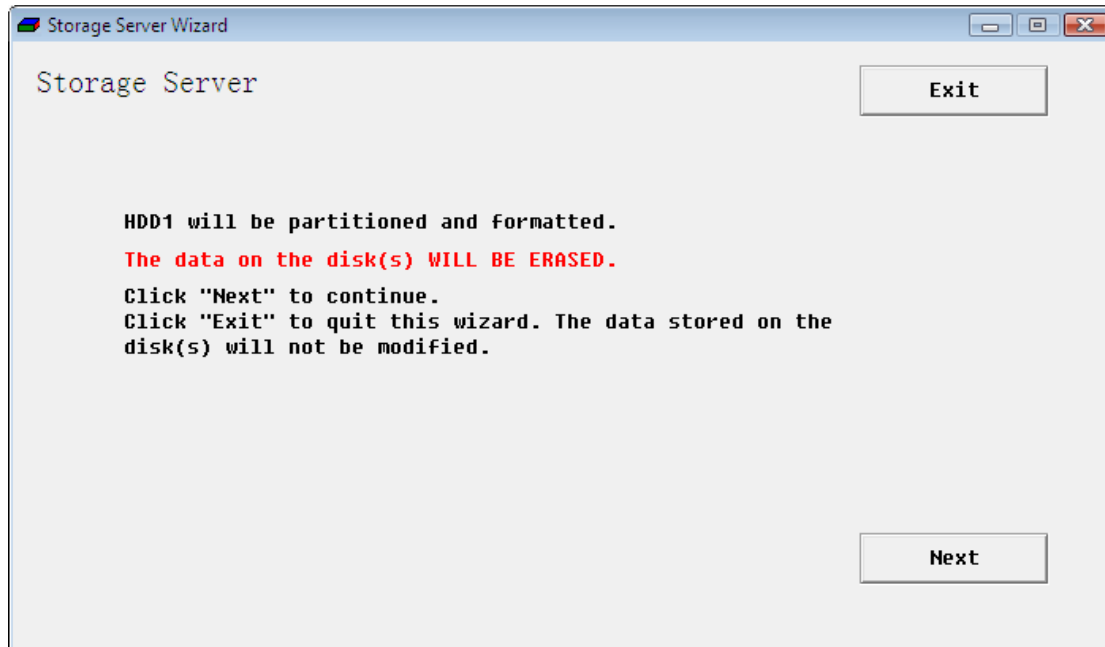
Storage Server Wizard

Storage Server

Exit

HDD1 will be partitioned and formatted.

The data on the disk(s) WILL BE ERASED.

Click "Next" to continue.
Click "Exit" to quit this wizard. The data stored on the disk(s) will not be modified.

Next